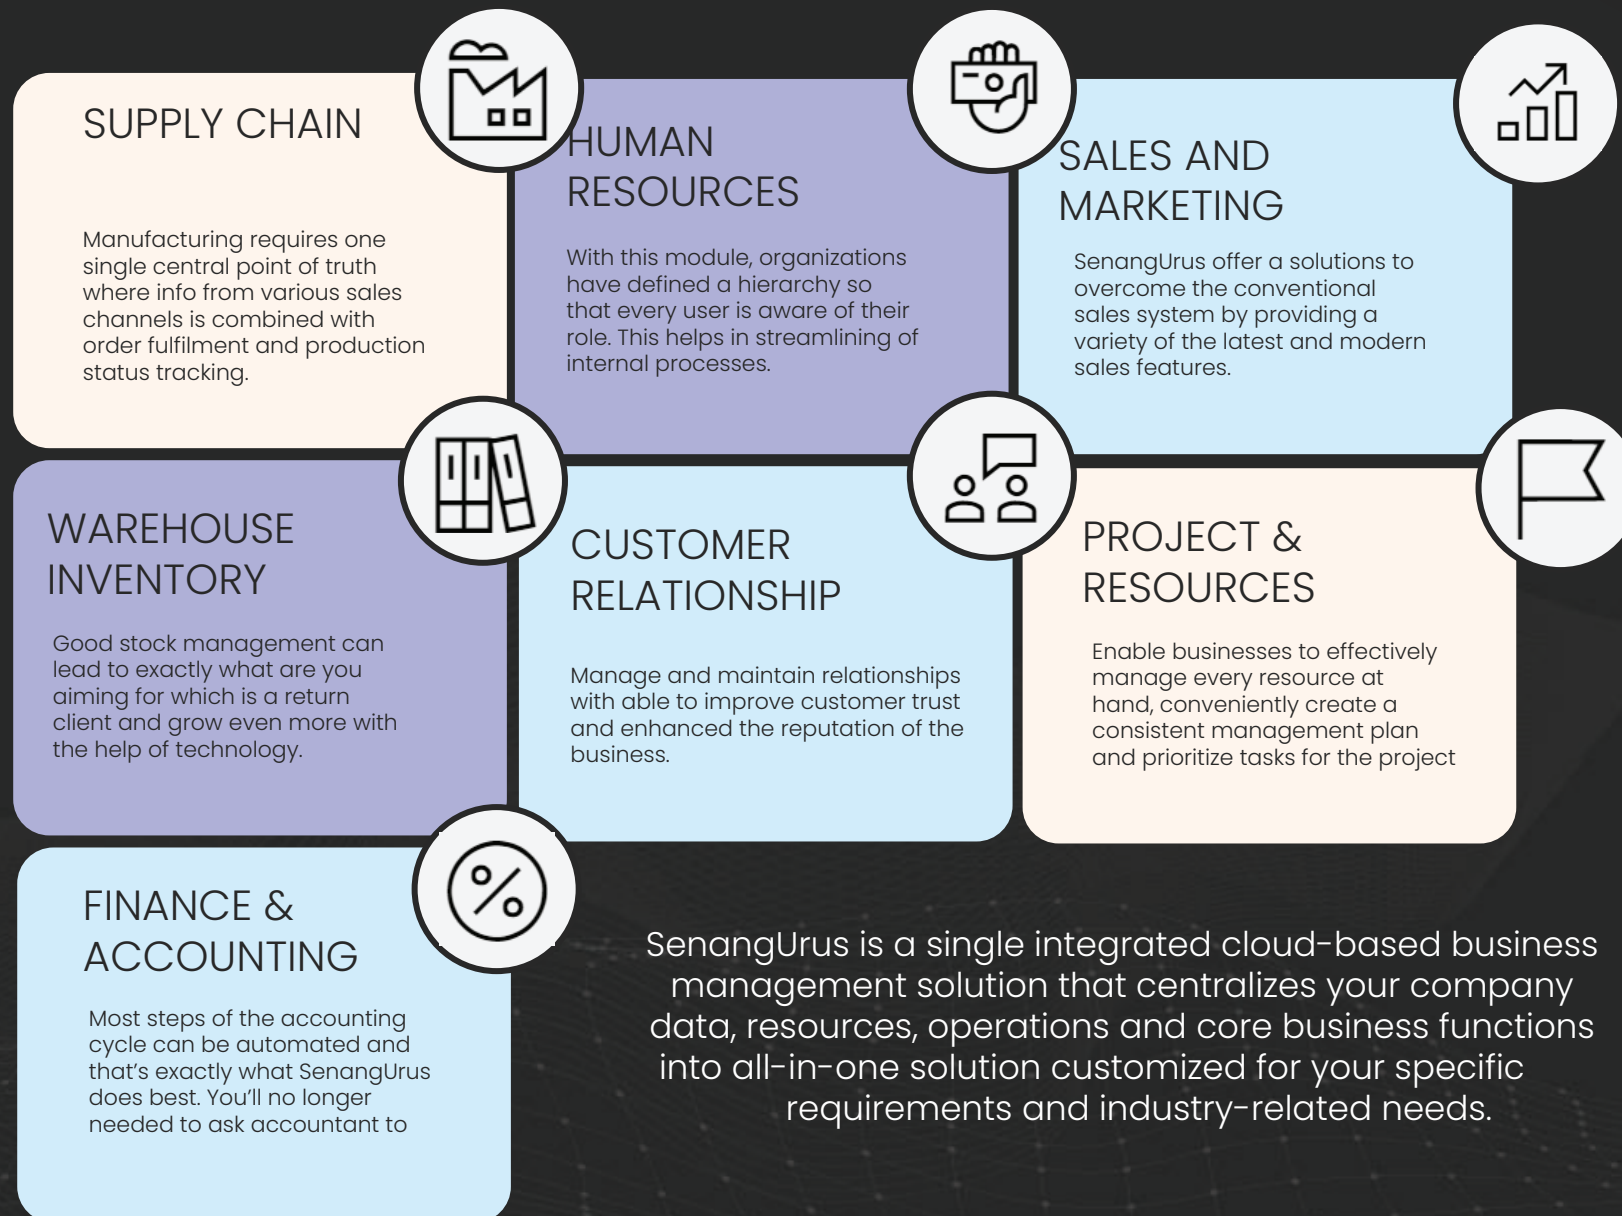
SUPPLY CHAIN

Manufacturing requires one single central point of truth where info from various sales channels is combined with order fulfilment and production status tracking.

HUMAN RESOURCES

With this module, organizations have defined a hierarchy so that every user is aware of their role. This helps in streamlining of internal processes.

SALES AND MARKETING

SenangUrus offer a solutions to overcome the conventional sales system by providing a variety of the latest and modern sales features.

WAREHOUSE INVENTORY

Good stock management can lead to exactly what are you aiming for which is a return client and grow even more with the help of technology.

CUSTOMER RELATIONSHIP

Manage and maintain relationships with able to improve customer trust and enhanced the reputation of the business.

PROJECT & RESOURCES

Enable businesses to effectively manage every resource at hand, conveniently create a consistent management plan and prioritize tasks for the project

FINANCE & ACCOUNTING

Most steps of the accounting cycle can be automated and that’s exactly what SenangUrus does best. You’ll no longer needed to ask accountant to

SenangUrus is a single integrated cloud-based business management solution that centralizes your company data, resources, operations and core business functions into all-in-one solution customized for your specific requirements and industry-related needs.